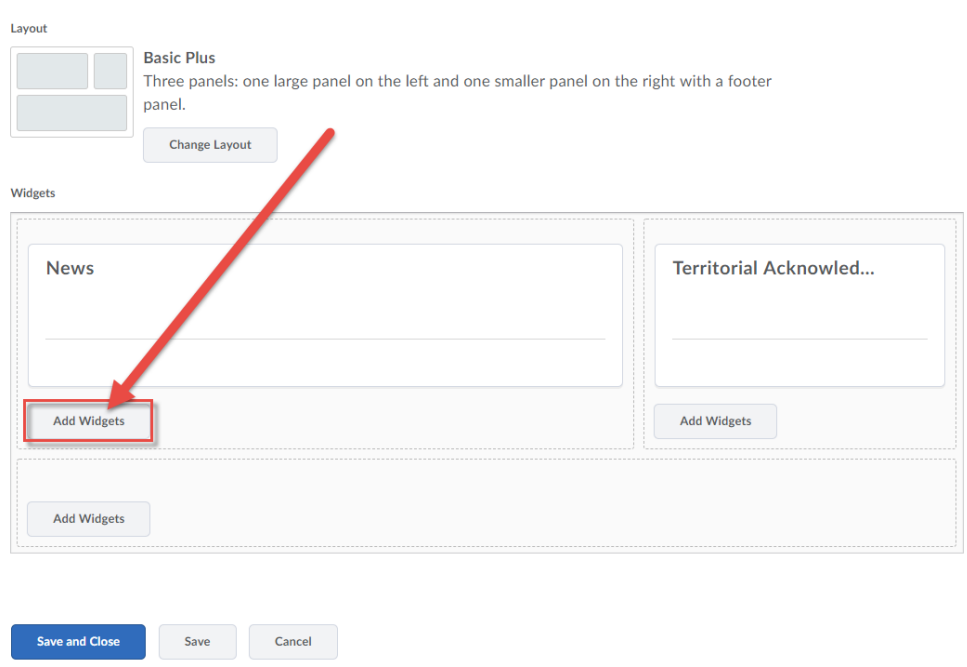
Layout

Basic Plus
Three panels: one large panel on the left and one smaller panel on the right with a footer panel.

Change Layout

Widgets

News

Add Widgets

Territorial Acknowled...

Add Widgets

Add Widgets

Save and Close

Save

Cancel